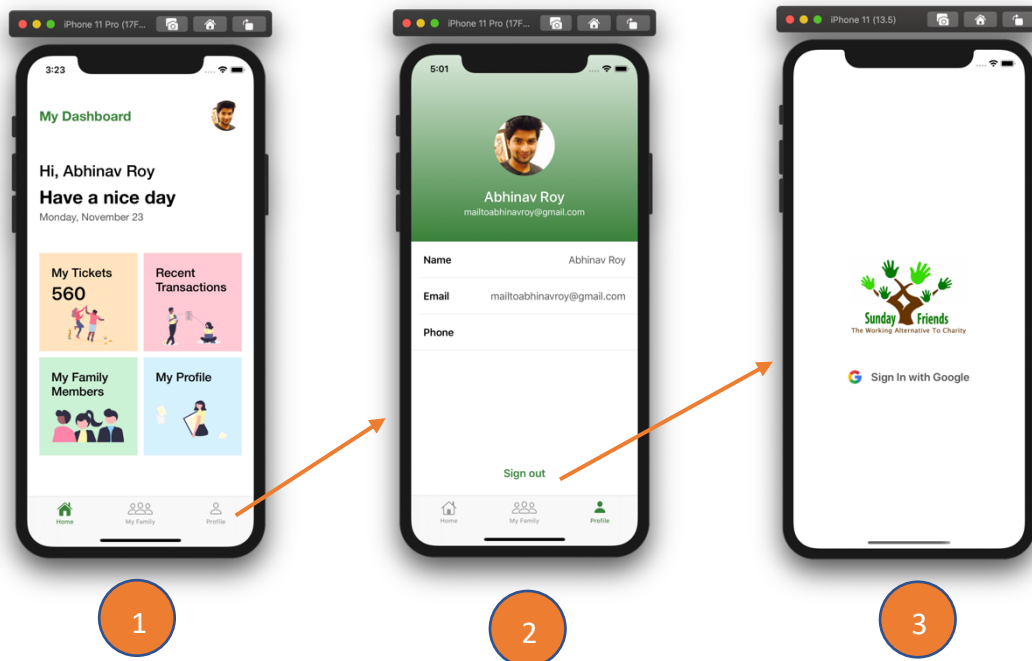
iPhone 11 Pro (17F...

3:23

My Dashboard

Hi, Abhinav Roy

Have a nice day

Monday, November 23

My Tickets
560

Recent Transactions

My Family Members

My Profile

Home
My Family
Profile

1

iPhone 11 Pro (17F...

5:01

Abhinav Roy
mailtoabhinavroy@gmail.com

| Name | Abhinav Roy |
|---|---|
| Email | mailtoabhinavroy@gmail.com |
| Phone | |

Sign out

Home
My Family
Profile

2

iPhone 11 (13.5)

Sunday Friends
The Working Alternative To Charity

Sign In with Google

3